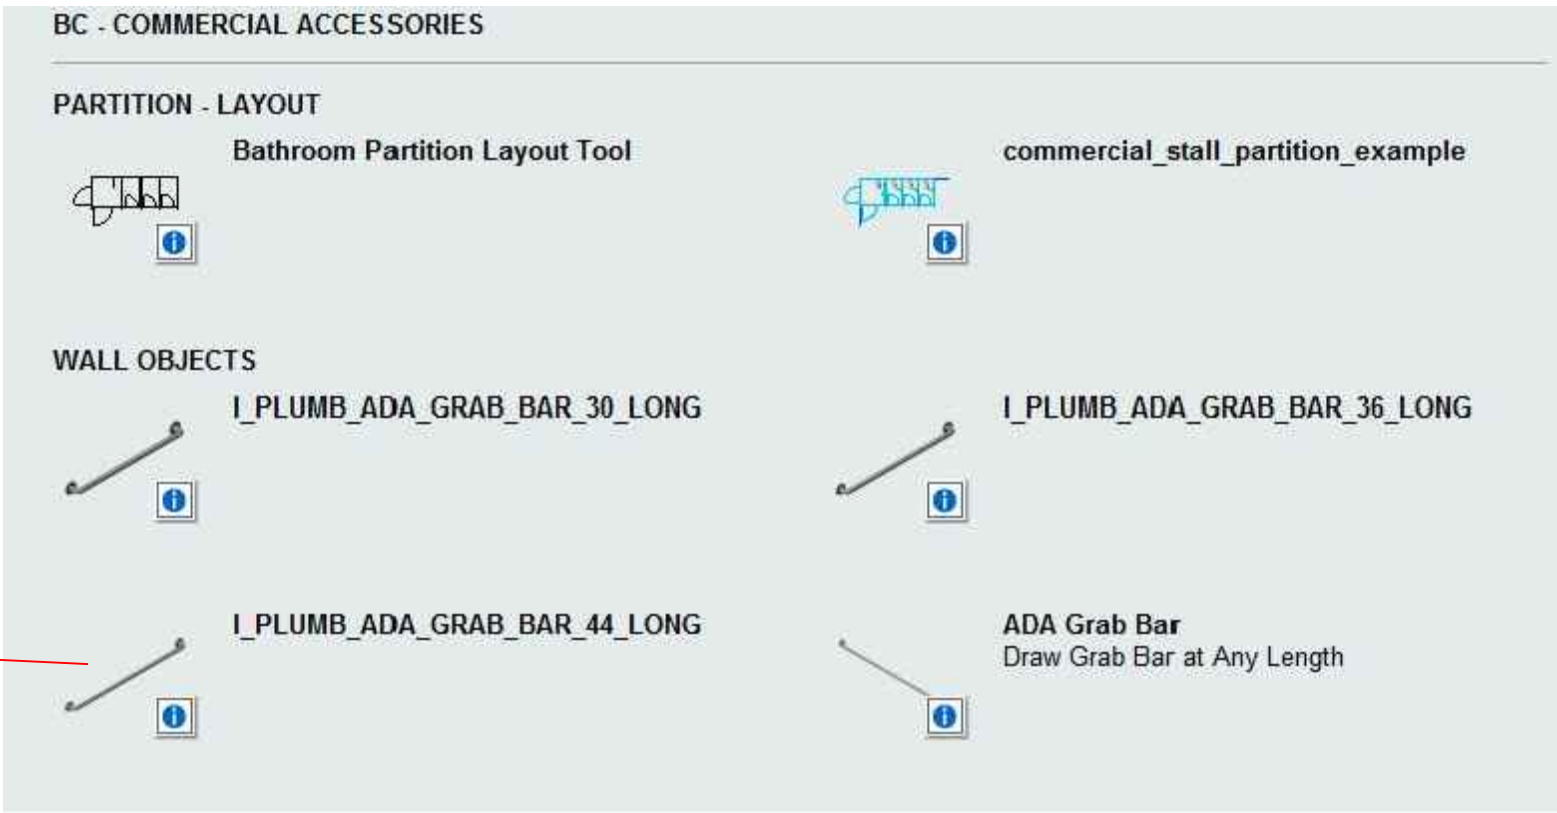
BC - COMMERCIAL ACCESSORIES

PARTITION - LAYOUT

Bathroom Partition Layout Tool

commercial_stall_partition_example

WALL OBJECTS

I_PLUMB_ADA_GRAB_BAR_30_LONG

I_PLUMB_ADA_GRAB_BAR_36_LONG

I_PLUMB_ADA_GRAB_BAR_44_LONG

ADA Grab Bar
Draw Grab Bar at Any Length